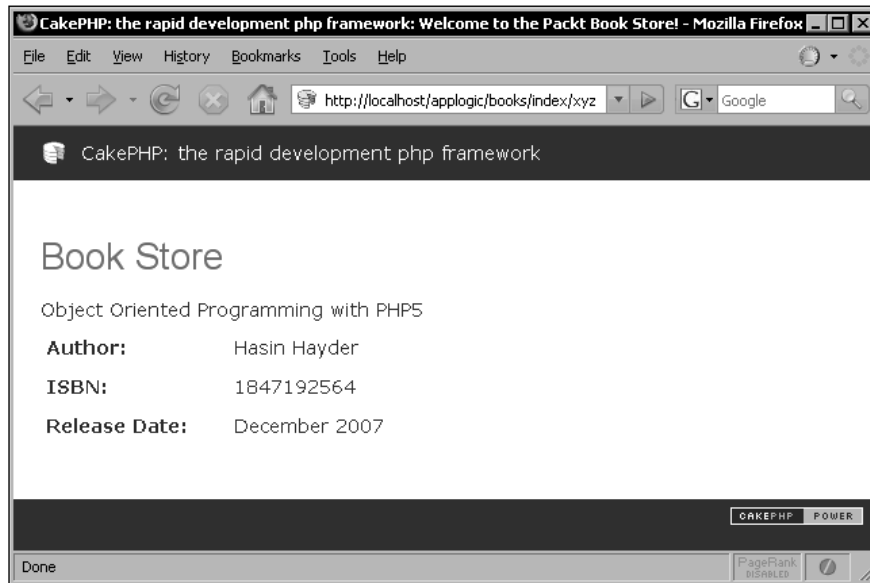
CakePHP: the rapid development php framework: Welcome to the Packt Book Store! - Mozilla Firefox

File Edit View History Bookmarks Tools Help

http://localhost/applogic/books/index/xyz

Google

CakePHP: the rapid development php framework

Book Store

Object Oriented Programming with PHP5

| | |
|---|---|
| **Author:** | Hasin Hayder |
| **ISBN:** | 1847192564 |
| **Release Date:** | December 2007 |

CAKEPHP POWER

Done

PageRank DISABLED